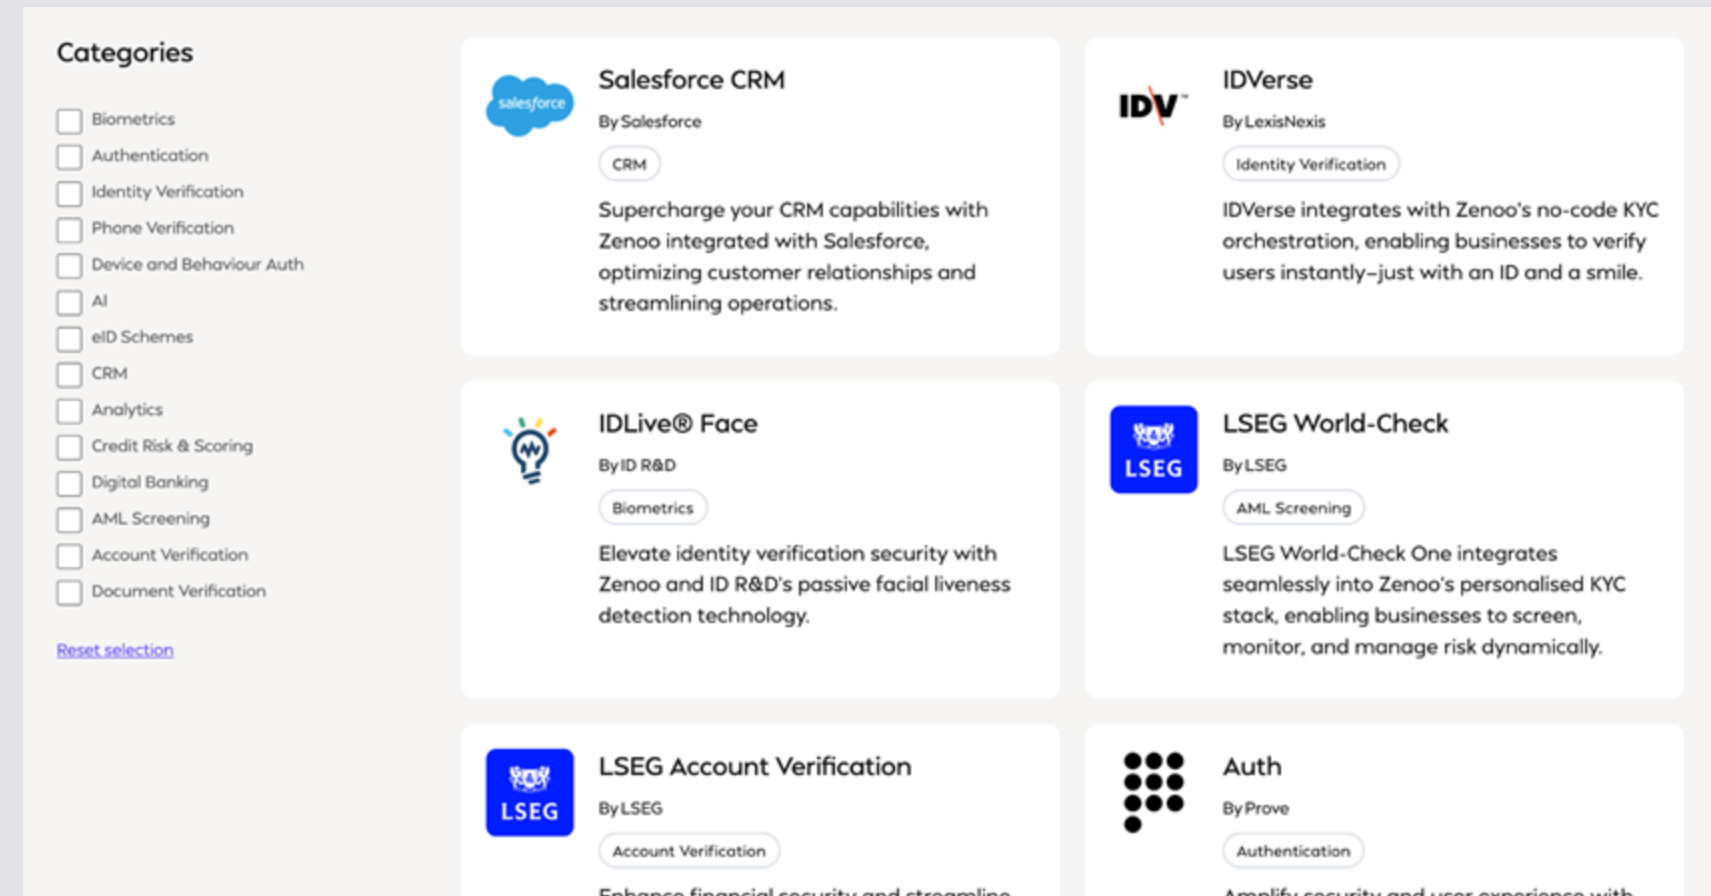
Categories

Biometrics
Authentication
Identity Verification
Phone Verification
Device and Behaviour Auth
AI
eID Schemes
CRM
Analytics
Credit Risk & Scoring
Digital Banking
AML Screening
Account Verification
Document Verification

Reset selection

salesforce

Salesforce CRM

By Salesforce

CRM

Supercharge your CRM capabilities with Zenoo integrated with Salesforce, optimizing customer relationships and streamlining operations.

IDV

IDVerse

By LexisNexis

Identity Verification

IDVerse integrates with Zenoo's no-code KYC orchestration, enabling businesses to verify users instantly–just with an ID and a smile.

IDLive® Face

By ID R&D

Biometrics

Elevate identity verification security with Zenoo and ID R&D's passive facial liveness detection technology.

LSEG

LSEG World-Check

By LSEG

AML Screening

LSEG World-Check One integrates seamlessly into Zenoo's personalised KYC stack, enabling businesses to screen, monitor, and manage risk dynamically.

LSEG

LSEG Account Verification

By LSEG

Account Verification

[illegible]

Auth

By Prove

Authentication

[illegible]